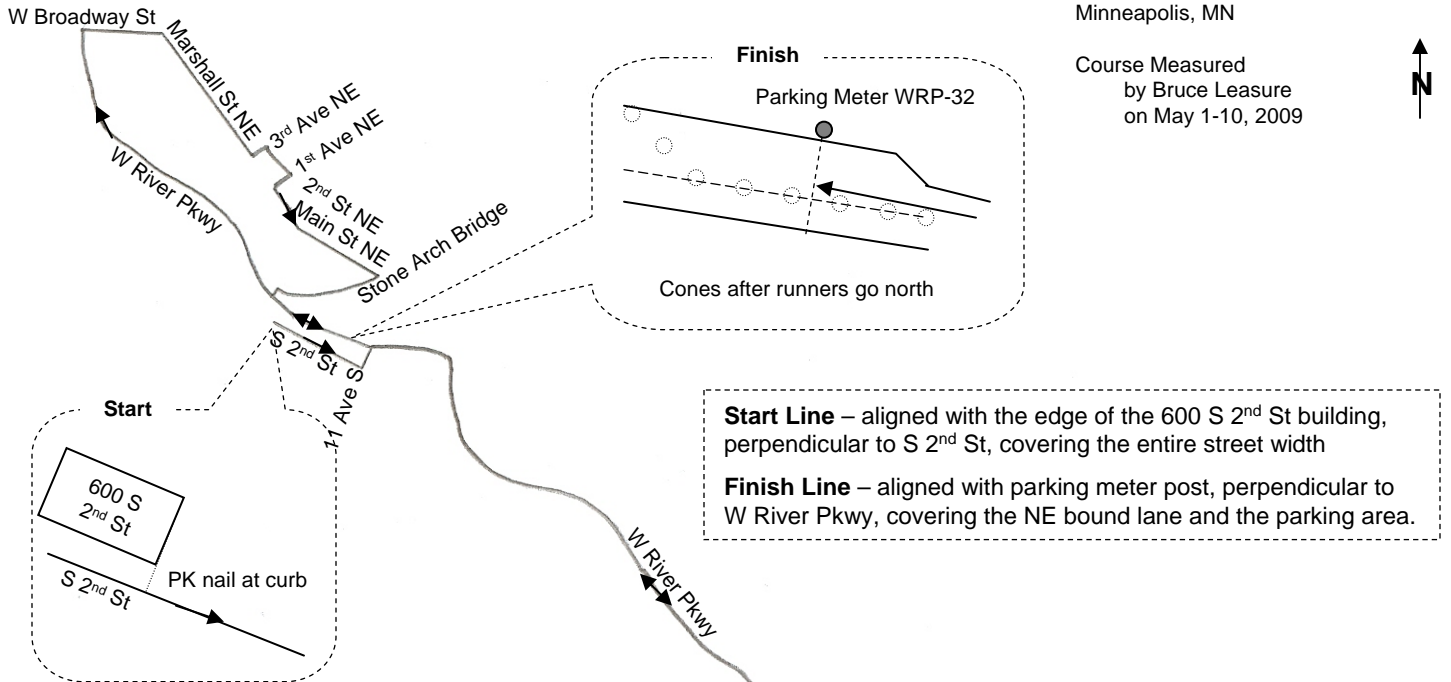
W Broadway St

Marshall St NE

3rd Ave NE

1st Ave NE

2nd St NE

Main St NE

W River Pkwy

Stone Arch Bridge

S 2nd St

11 Ave S

Minneapolis, MN

Course Measured
by Bruce Leasure
on May 1-10, 2009

N

Finish

Parking Meter WRP-32

Cones after runners go north

Start

600 S 2nd St

PK nail at curb

S 2nd St

**Start Line** – aligned with the edge of the 600 S 2nd St building, perpendicular to S 2nd St, covering the entire street width

**Finish Line** – aligned with parking meter post, perpendicular to W River Pkwy, covering the NE bound lane and the parking area.

W River Pkwy